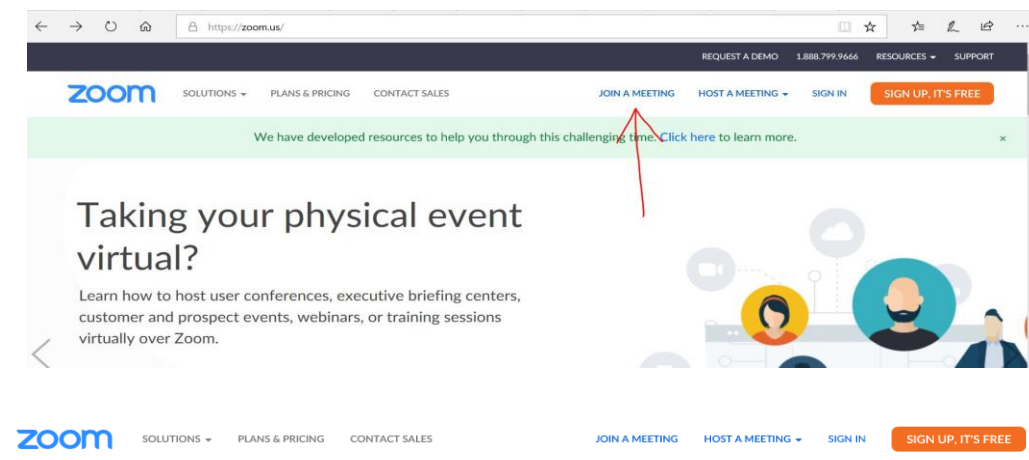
https://zoom.us/

REQUEST A DEMO 1.888.799.9666 RESOURCES SUPPORT

zoom SOLUTIONS PLANS & PRICING CONTACT SALES JOIN A MEETING HOST A MEETING SIGN IN SIGN UP, IT'S FREE

We have developed resources to help you through this challenging time. Click here to learn more. ×

Taking your physical event virtual?

Learn how to host user conferences, executive briefing centers, customer and prospect events, webinars, or training sessions virtually over Zoom.

zoom SOLUTIONS PLANS & PRICING CONTACT SALES JOIN A MEETING HOST A MEETING SIGN IN SIGN UP, IT'S FREE